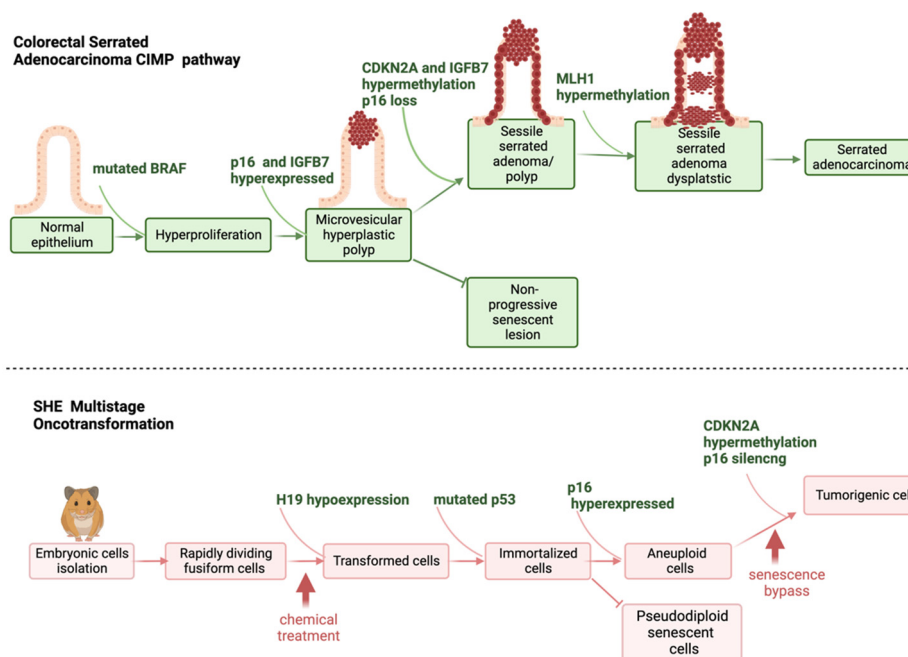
Colorectal Serrated Adenocarcinoma CIMP pathway

CDKN2A and IGFB7 hypermethylation p16 loss

MLH1 hypermethylation

mutated BRAF

p16 and IGFB7 hyperexpressed

Sessile serrated adenoma/ polyp

Sessile serrated adenoma dysplatstic

Serrated adenocarcinoma

Normal epithelium

Hyperproliferation

Microvesicular hyperplastic polyp

Non-progressive senescent lesion

SHE Multistage Oncotransformation

CDKN2A hypermethylation p16 silencng

Tumorigenic cel

H19 hypoexpression

mutated p53

p16 hyperexpressed

Embryonic cells isolation

Rapidly dividing fusiform cells

Transformed cells

Immortalized cells

Aneuploid cells

senescence bypass

chemical treatment

Pseudodiploid senescent cells